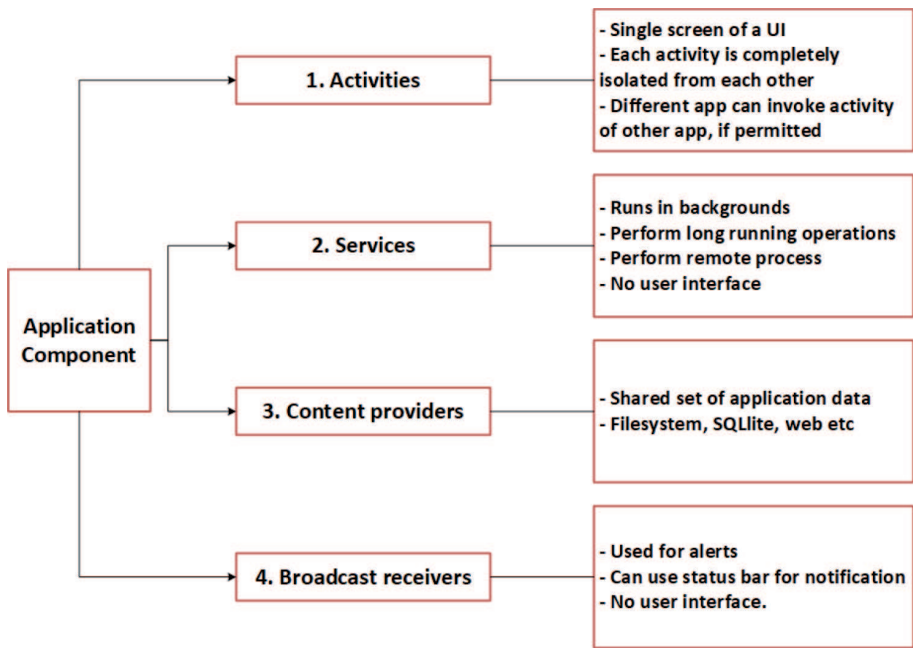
Application Component

1. Activities

- Single screen of a UI
- Each activity is completely isolated from each other
- Different app can invoke activity of other app, if permitted

2. Services

- Runs in backgrounds
- Perform long running operations
- Perform remote process
- No user interface

3. Content providers

- Shared set of application data
- Filesystem, SQLlite, web etc

4. Broadcast receivers

- Used for alerts
- Can use status bar for notification
- No user interface.